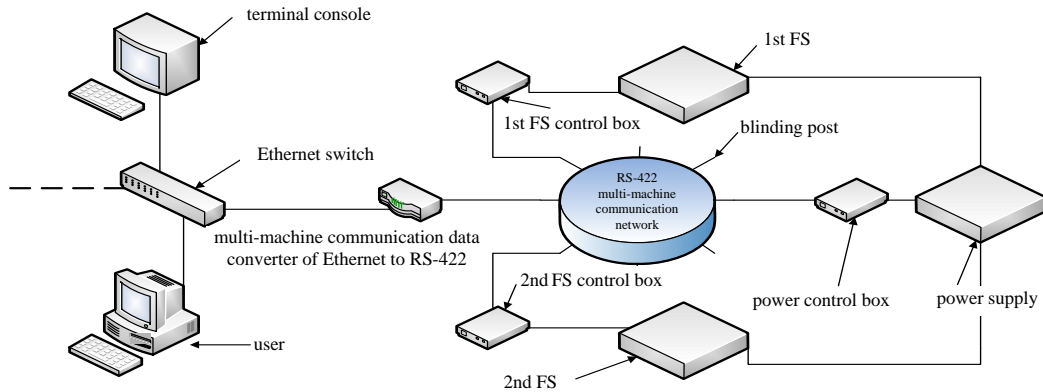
terminal console

1st FS

1st FS control box

blinding post

Ethernet switch

RS-422 multi-machine communication network

multi-machine communication data converter of Ethernet to RS-422

2nd FS control box

power control box

power supply

user

2nd FS